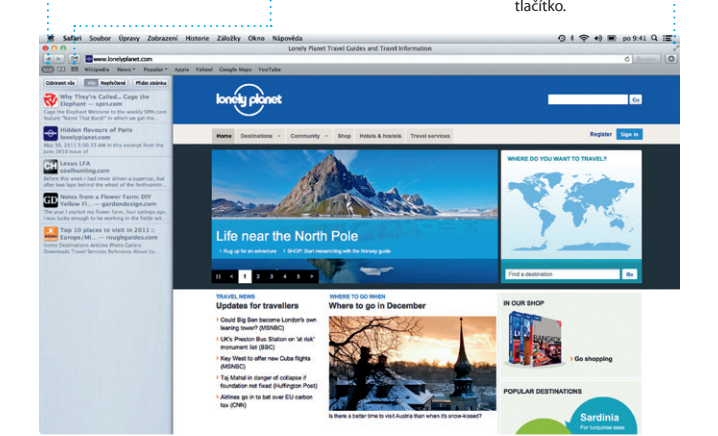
tlačítko.

Safari Soubor Úpravy Zobrazení Historie Záložky Okno Nápověda

po 9:41

Lonely Planet Travel Guides and Travel Information

www.lonelyplanet.com

Wikipedia News Populár Apple Yahoo! Google Maps YouTube

Odstranit vše Vše Nepřečtené Přidat stránku

Why They're Called... Cage the Elephant — spin.com

Cage the Elephant Welcome to the weekly SPIN.com feature "Name That Band!" in which we get the...

Hidden flavours of Paris lonelyplanet.com

May 20, 2011 5:00 PM In this excerpt from the June 2010 issue of

Lexus LFA coolhunting.com

Before this week I had never driven a supercar, but after two laps behind the wheel of the forthcomin...

Notes from a Flower Farm: DIY Yellow Fl... — gardendesign.com

The year I started my flower farm, four springs ago, I was pretty strapped for cash. I didn't have a...

Top 10 places to visit in 2011 : Europe/Mi... — roughguides.com

Home Destinations Antilles Photo Gallery Downloads Travel Services Reference About Us

lonely planet

Go

Home Destinations Community Shop Hotels & hostels Travel services

Register Sign in

WHERE DO YOU WANT TO TRAVEL?

Life near the North Pole

Rug up for an adventure SHOP: Start researching with the Norway guide

1 2 3 4 5

Find a destination Go

TRAVEL NEWS

Updates for travellers

Could Big Ben become London's own leaning tower? (MSNBC)

UK's Preston Bus Station on 'at risk' monument list (BBC)

Key West to offer new Cuba flights (MSNBC)

Taj Mahal in danger of collapse if foundation not fixed (Huffington Post)

Airlines go in to bat over EU carbon tax (CNN)

WHERE TO GO WHEN

Where to go in December

Is there a better time to visit Austria than when it's snow-kissed?

IN OUR SHOP

Go shopping

POPULAR DESTINATIONS

Sardinia

For turquoise seas